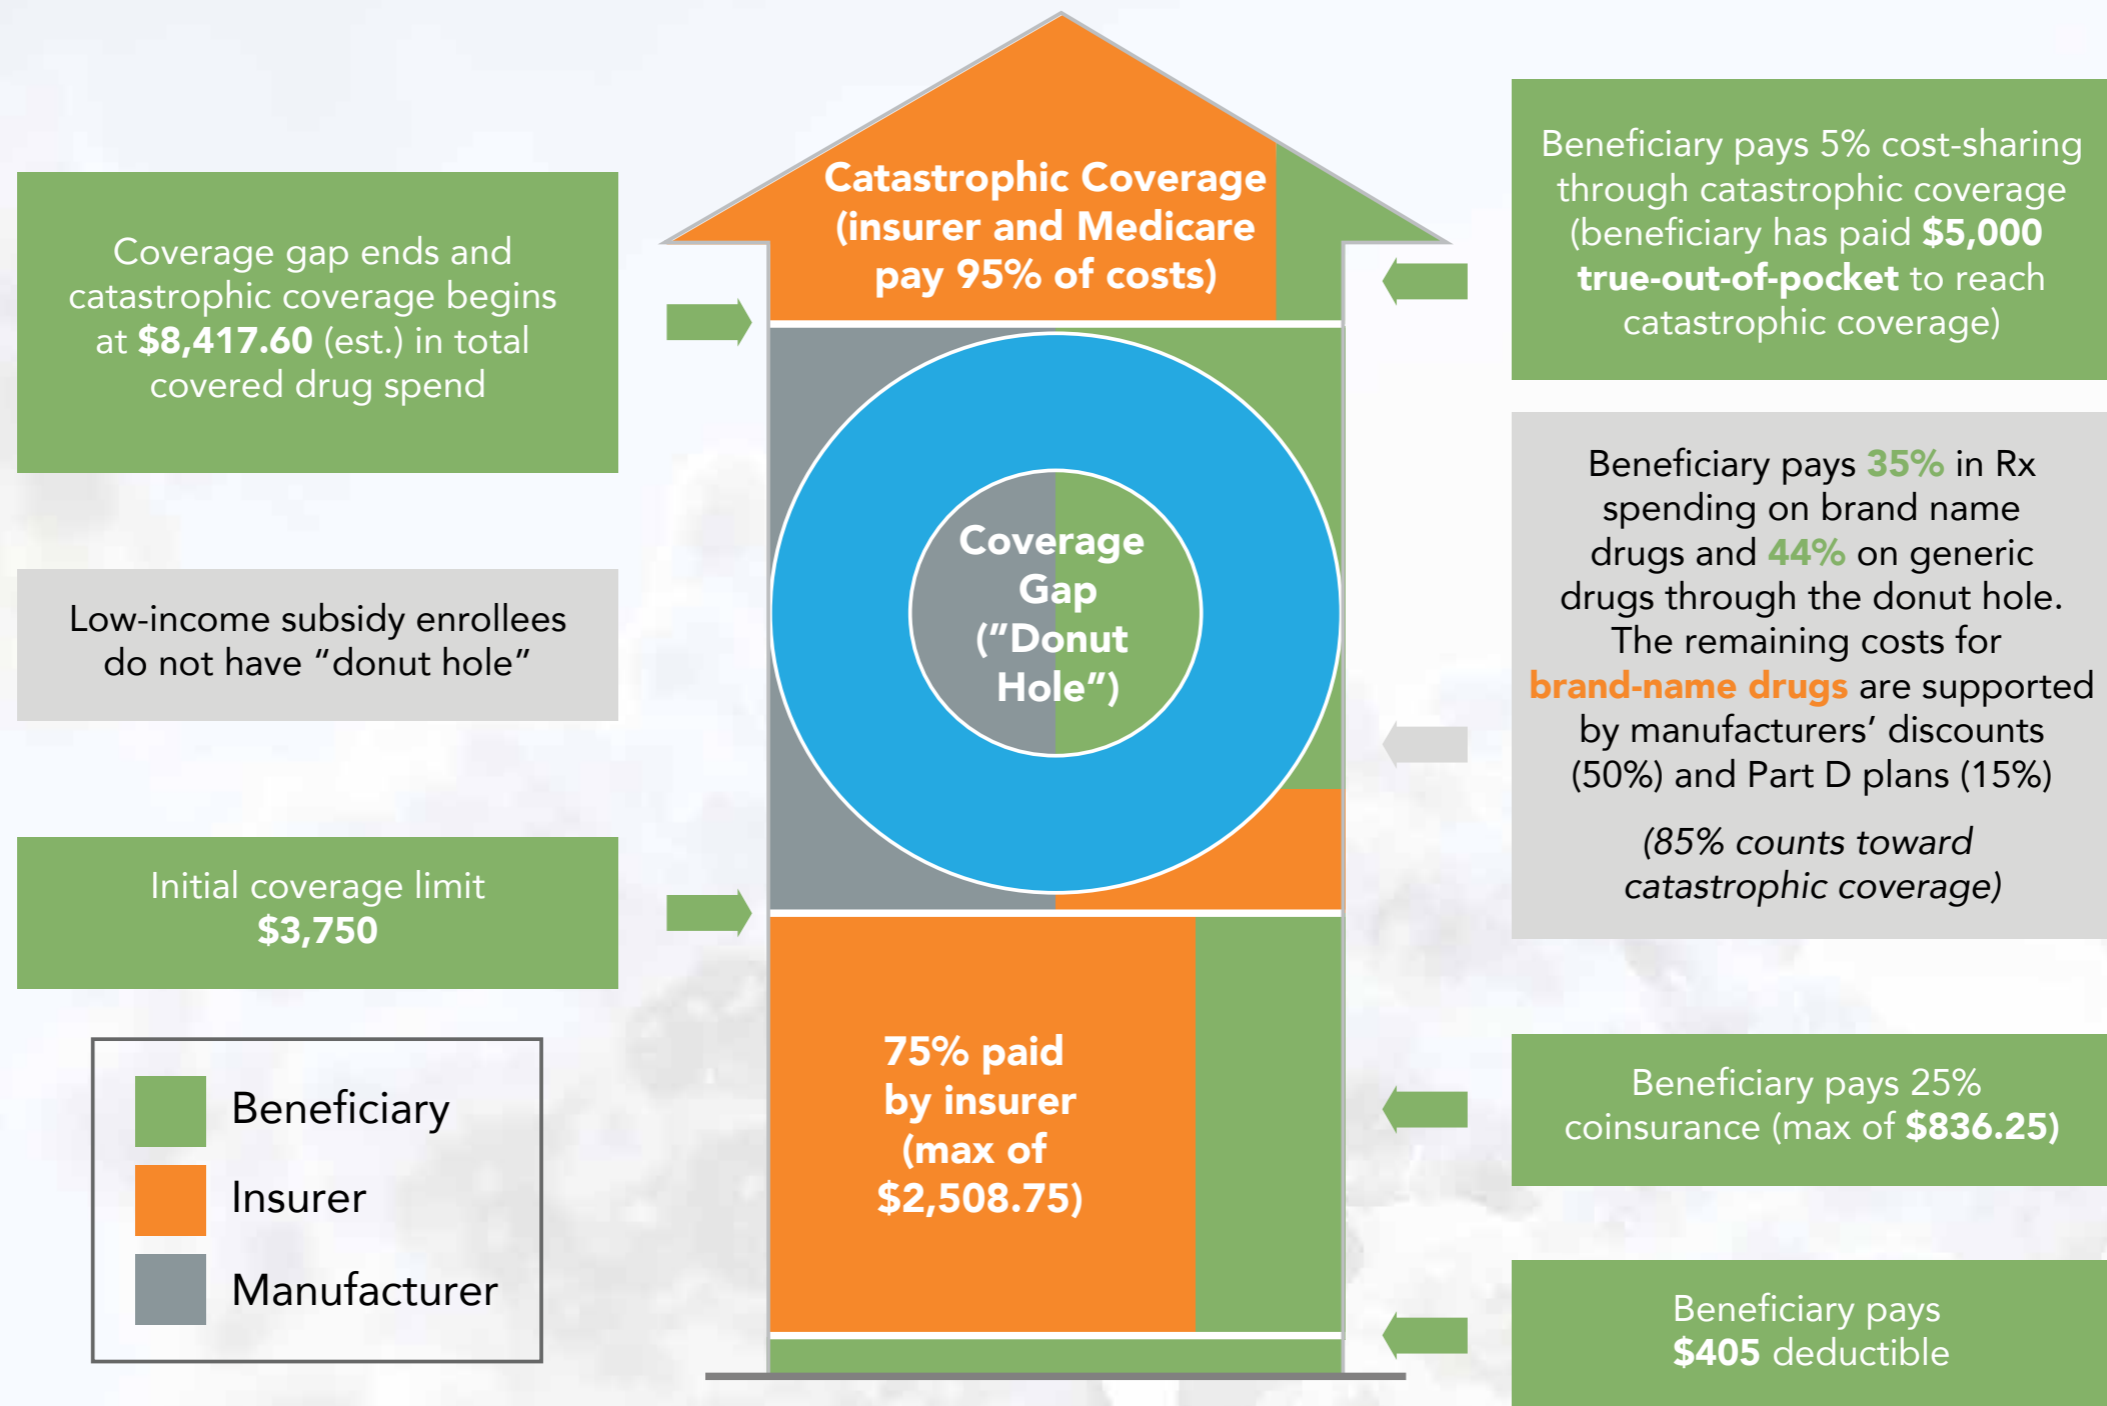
Coverage gap ends and catastrophic coverage begins at **$8,417.60** (est.) in total covered drug spend

Low-income subsidy enrollees do not have "donut hole"

Initial coverage limit **$3,750**

| | |
|---|---|
| | Beneficiary |
| | Insurer |
| | Manufacturer |

Catastrophic Coverage (insurer and Medicare pay 95% of costs)

Coverage Gap ("Donut Hole")

75% paid by insurer (max of $2,508.75)

Beneficiary pays 5% cost-sharing through catastrophic coverage (beneficiary has paid **$5,000 true-out-of-pocket** to reach catastrophic coverage)

Beneficiary pays 35% in Rx spending on brand name drugs and 44% on generic drugs through the donut hole. The remaining costs for brand-name drugs are supported by manufacturers' discounts (50%) and Part D plans (15%)

*(85% counts toward catastrophic coverage)*

Beneficiary pays 25% coinsurance (max of **$836.25**)

Beneficiary pays **$405** deductible